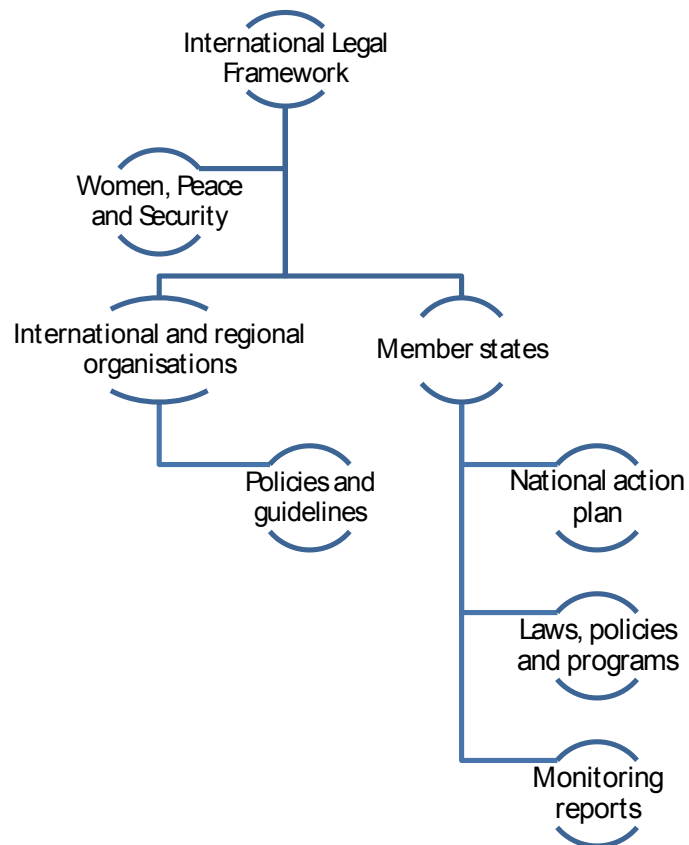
International Legal Framework

Women, Peace and Security

International and regional organisations

Member states

Policies and guidelines

National action plan

Laws, policies and programs

Monitoring reports